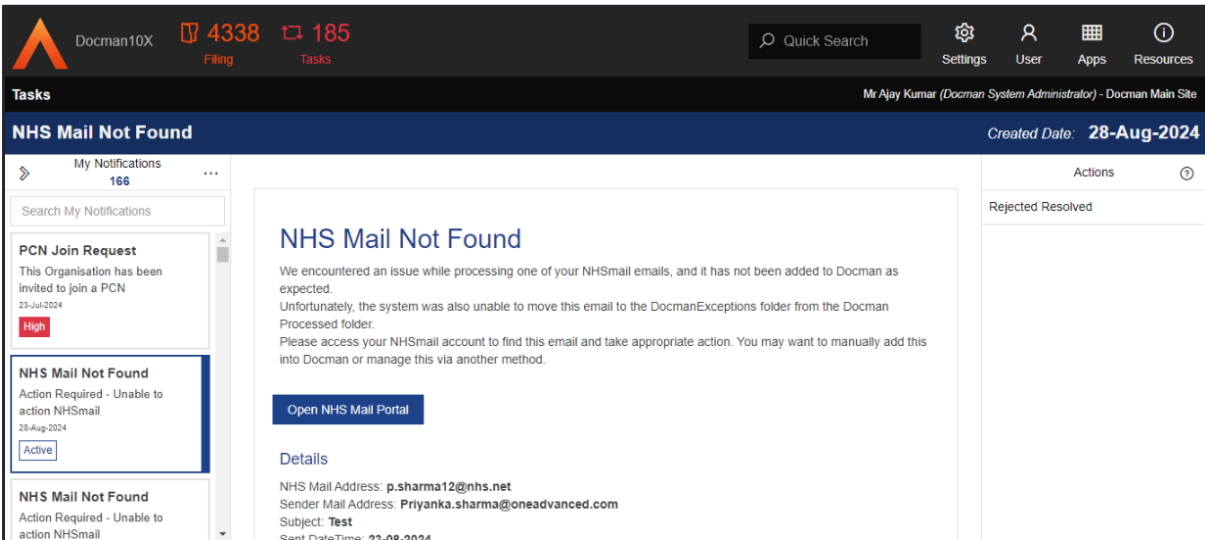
Docman10X 4338 Filing 185 Tasks

Quick Search

Settings User Apps Resources

Tasks

Mr Ajay Kumar (Docman System Administrator) - Docman Main Site

NHS Mail Not Found

Created Date: 28-Aug-2024

My Notifications
166

Search My Notifications

PCN Join Request
This Organisation has been invited to join a PCN
23-Jul-2024
High

NHS Mail Not Found
Action Required - Unable to action NHSmail
28-Aug-2024
Active

NHS Mail Not Found
Action Required - Unable to action NHSmail

NHS Mail Not Found

We encountered an issue while processing one of your NHSmail emails, and it has not been added to Docman as expected.
Unfortunately, the system was also unable to move this email to the DocmanExceptions folder from the Docman Processed folder.
Please access your NHSmail account to find this email and take appropriate action. You may want to manually add this into Docman or manage this via another method.

Open NHS Mail Portal

Details

NHS Mail Address: p.sharma12@nhs.net
Sender Mail Address: Priyanka.sharma@oneadvanced.com
Subject: Test
Sent DateTime: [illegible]

Actions

Rejected Resolved